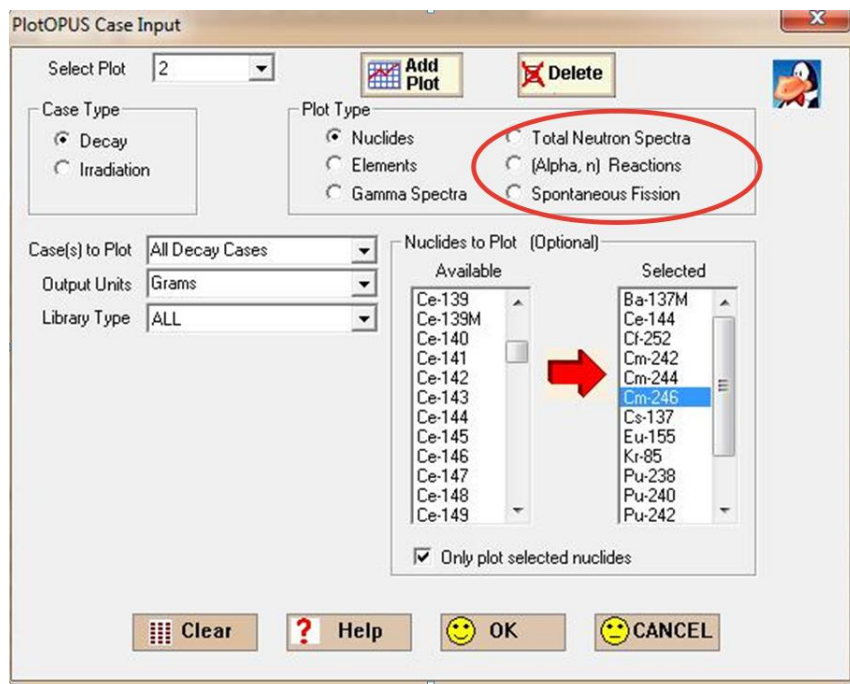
PlotOPUS Case Input

Select Plot 2

Add Plot

Delete

Case Type

Decay

Irradiation

Plot Type

Nuclides

Elements

Gamma Spectra

Total Neutron Spectra

(Alpha, n) Reactions

Spontaneous Fission

Case(s) to Plot All Decay Cases

Output Units Grams

Library Type ALL

Nuclides to Plot (Optional)

Available

Ce-139
Ce-139M
Ce-140
Ce-141
Ce-142
Ce-143
Ce-144
Ce-145
Ce-146
Ce-147
Ce-148
Ce-149

Selected

Ba-137M
Ce-144
Cf-252
Cm-242
Cm-244
Cm-246
Cs-137
Eu-155
Kr-85
Pu-238
Pu-240
Pu-242

Only plot selected nuclides

Clear

Help

OK

CANCEL